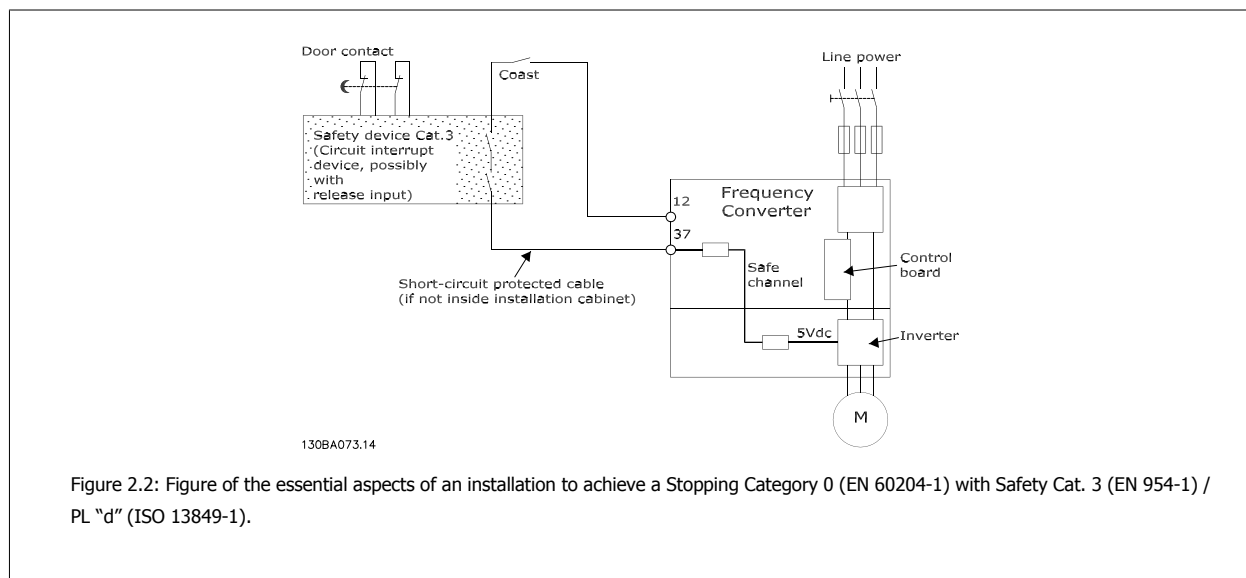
Door contact

Coast

Line power

Safety device Cat.3 (Circuit interrupt device, possibly with release input)

Frequency Converter

12

37

Safe channel

Control board

Short-circuit protected cable (if not inside installation cabinet)

5Vdc

Inverter

M

130BA073.14

Figure 2.2: Figure of the essential aspects of an installation to achieve a Stopping Category 0 (EN 60204-1) with Safety Cat. 3 (EN 954-1) / PL "d" (ISO 13849-1).